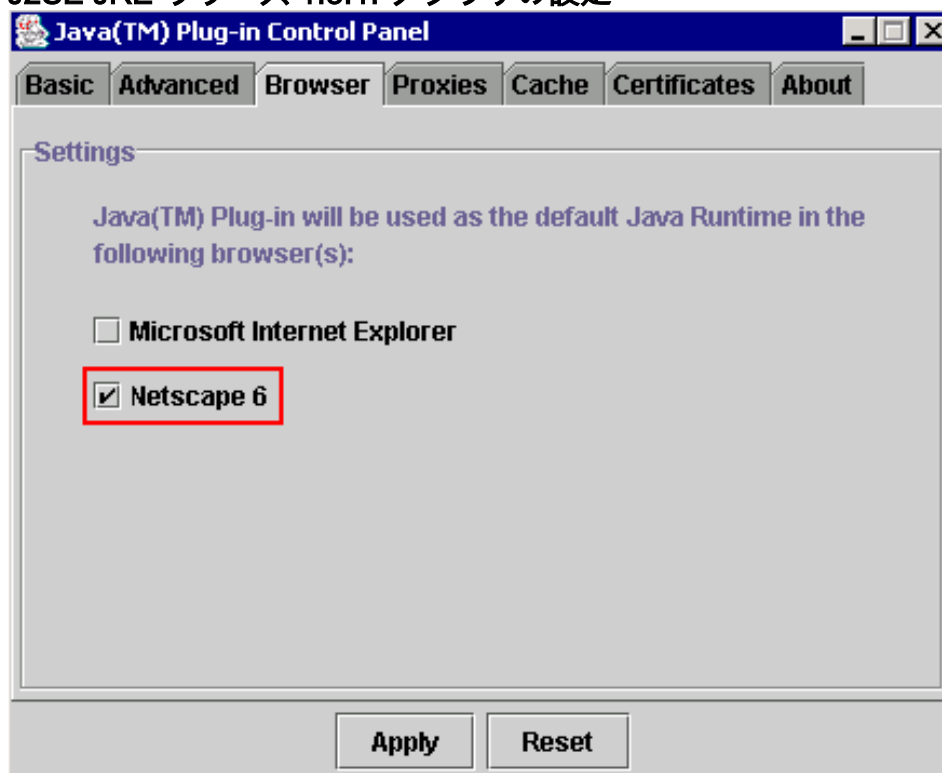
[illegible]

Java(TM) Plug-in Control Panel

Basic | Advanced | Browser | Proxies | Cache | Certificates | About

Settings

Java(TM) Plug-in will be used as the default Java Runtime in the following browser(s):

Microsoft Internet Explorer

Netscape 6

Apply

Reset